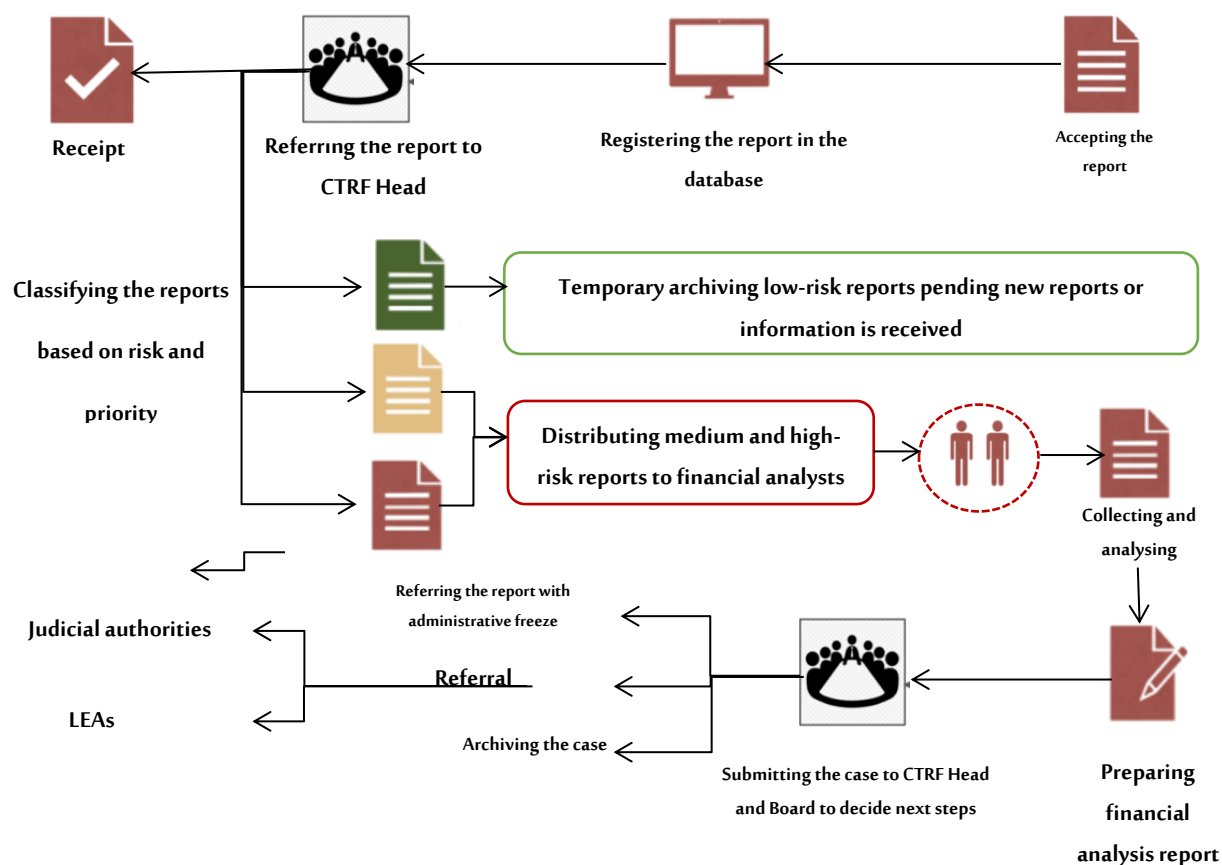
Receipt

Referring the report to CTRF Head

Registering the report in the database

Accepting the report

Classifying the reports based on risk and priority

Temporary archiving low-risk reports pending new reports or information is received

Distributing medium and high-risk reports to financial analysts

Collecting and analysing

Referring the report with administrative freeze

Judicial authorities

Referral

LEAs

Archiving the case

Submitting the case to CTRF Head and Board to decide next steps

Preparing financial analysis report